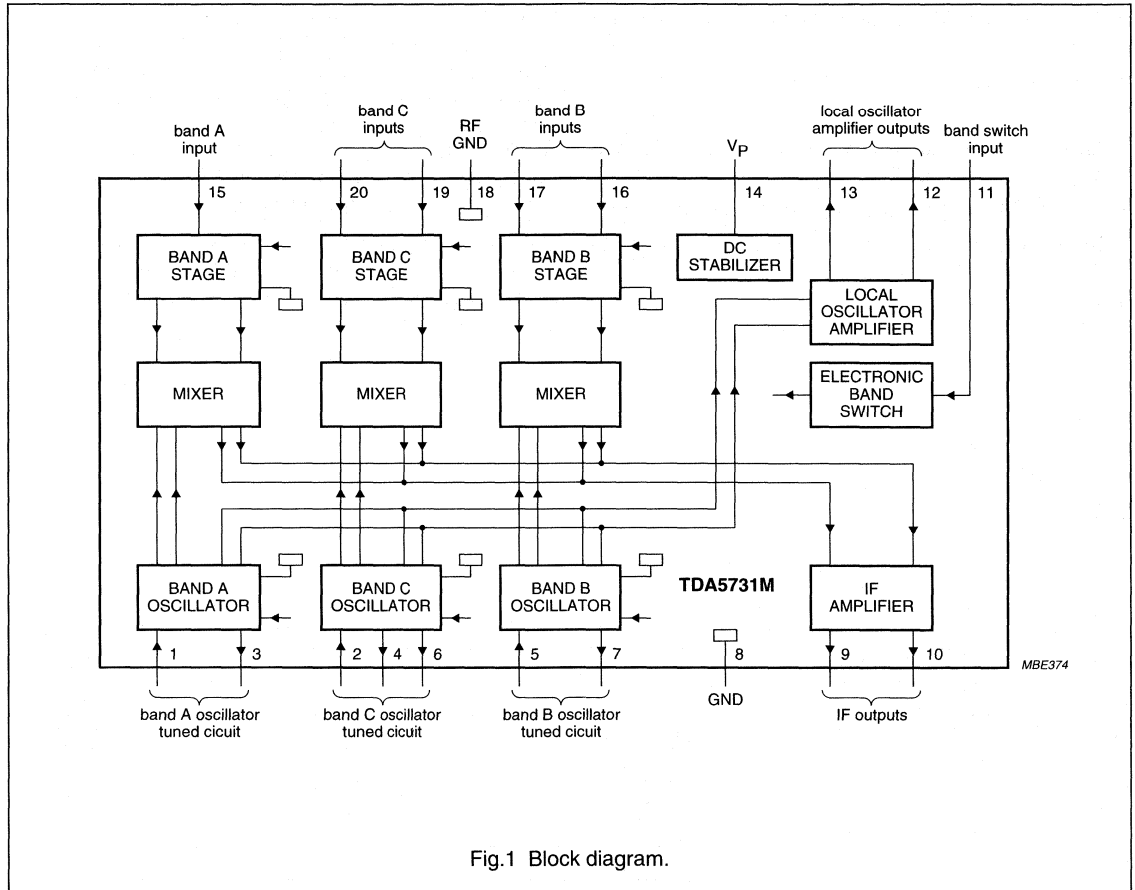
band A input

band C inputs

RF GND

band B inputs

$V_P$

local oscillator amplifier outputs

band switch input

15

20

19

18

17

16

14

13

12

11

BAND A STAGE

BAND C STAGE

BAND B STAGE

DC STABILIZER

LOCAL OSCILLATOR AMPLIFIER

MIXER

MIXER

MIXER

ELECTRONIC BAND SWITCH

BAND A OSCILLATOR

BAND C OSCILLATOR

BAND B OSCILLATOR

TDA5731M

IF AMPLIFIER

1

3

2

4

6

5

7

8

9

10

MBE374

band A oscillator tuned cicuit

band C oscillator tuned cicuit

band B oscillator tuned cicuit

GND

IF outputs

Fig.1 Block diagram.